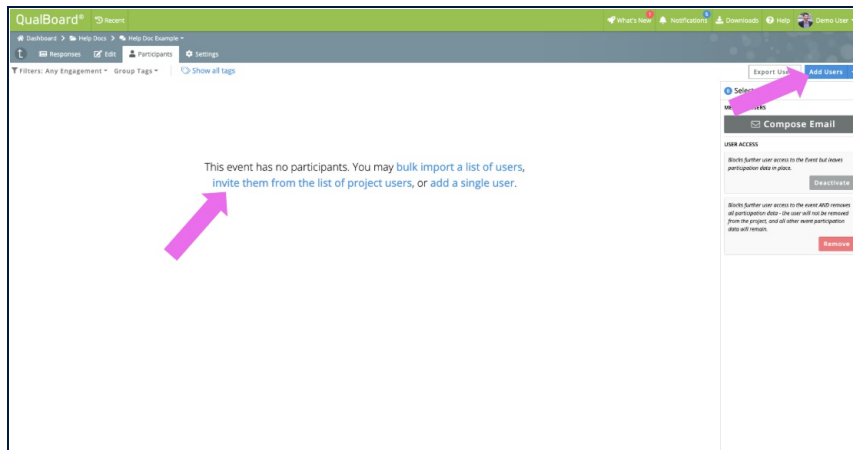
QualBoard® Recent

What's New Notifications Downloads Help Demo User

Dashboard > Help Docs > Help Doc Example

Responses Edit Participants Settings

Filters: Any Engagement Group Tags Show all tags

Export Us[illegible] Add Users

Select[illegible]

M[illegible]RS

Compose Email

USER ACCESS

Blocks further user access to the Event but leaves participation data in place.

Deactivate

Blocks further user access to the event AND removes all participation data - the user will not be removed from the project, and all other event participation data will remain.

Remove

This event has no participants. You may bulk import a list of users, invite them from the list of project users, or add a single user.